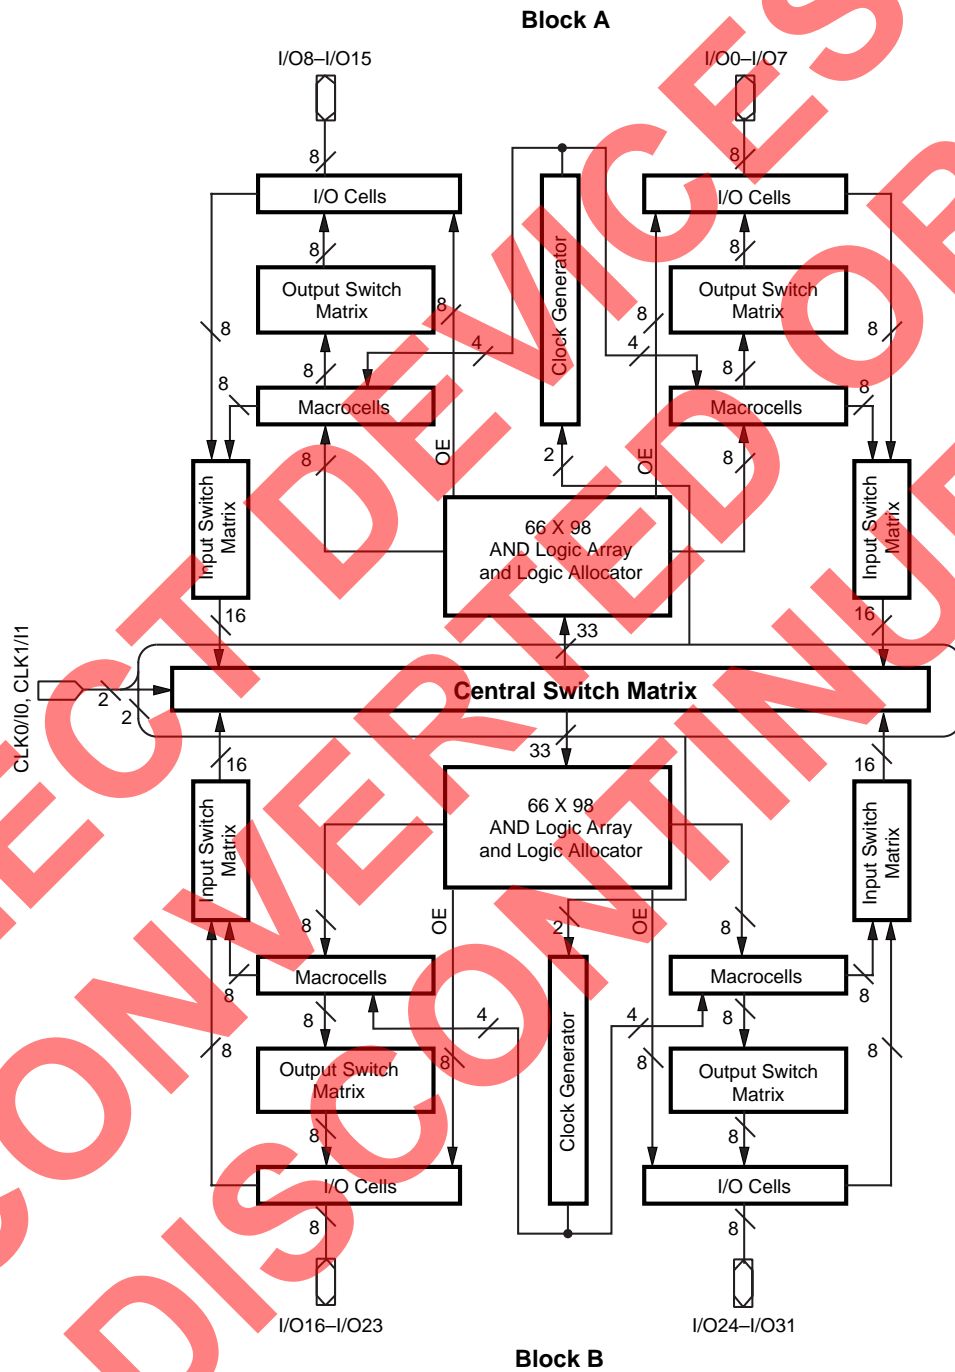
Block A

I/O8–I/O15

I/O0–I/O7

8

8

I/O Cells

I/O Cells

8

8

Output Switch Matrix

Clock Generator

Output Switch Matrix

8

8

8

8

4

4

8

8

8

8

Macrocells

Macrocells

8

OE

2

OE

8

Input Switch Matrix

66 X 98 AND Logic Array and Logic Allocator

Input Switch Matrix

16

33

16

CLK0/I0, CLK1/I1

2

2

Central Switch Matrix

16

33

16

Input Switch Matrix

66 X 98 AND Logic Array and Logic Allocator

Input Switch Matrix

8

OE

2

OE

8

Macrocells

Macrocells

8

8

8

4

4

8

8

8

8

8

Output Switch Matrix

Clock Generator

Output Switch Matrix

8

8

I/O Cells

I/O Cells

8

8

I/O16–I/O23

I/O24–I/O31

Block B

PRODUCT DEVICES CONVERTED OR DISCONTINUED